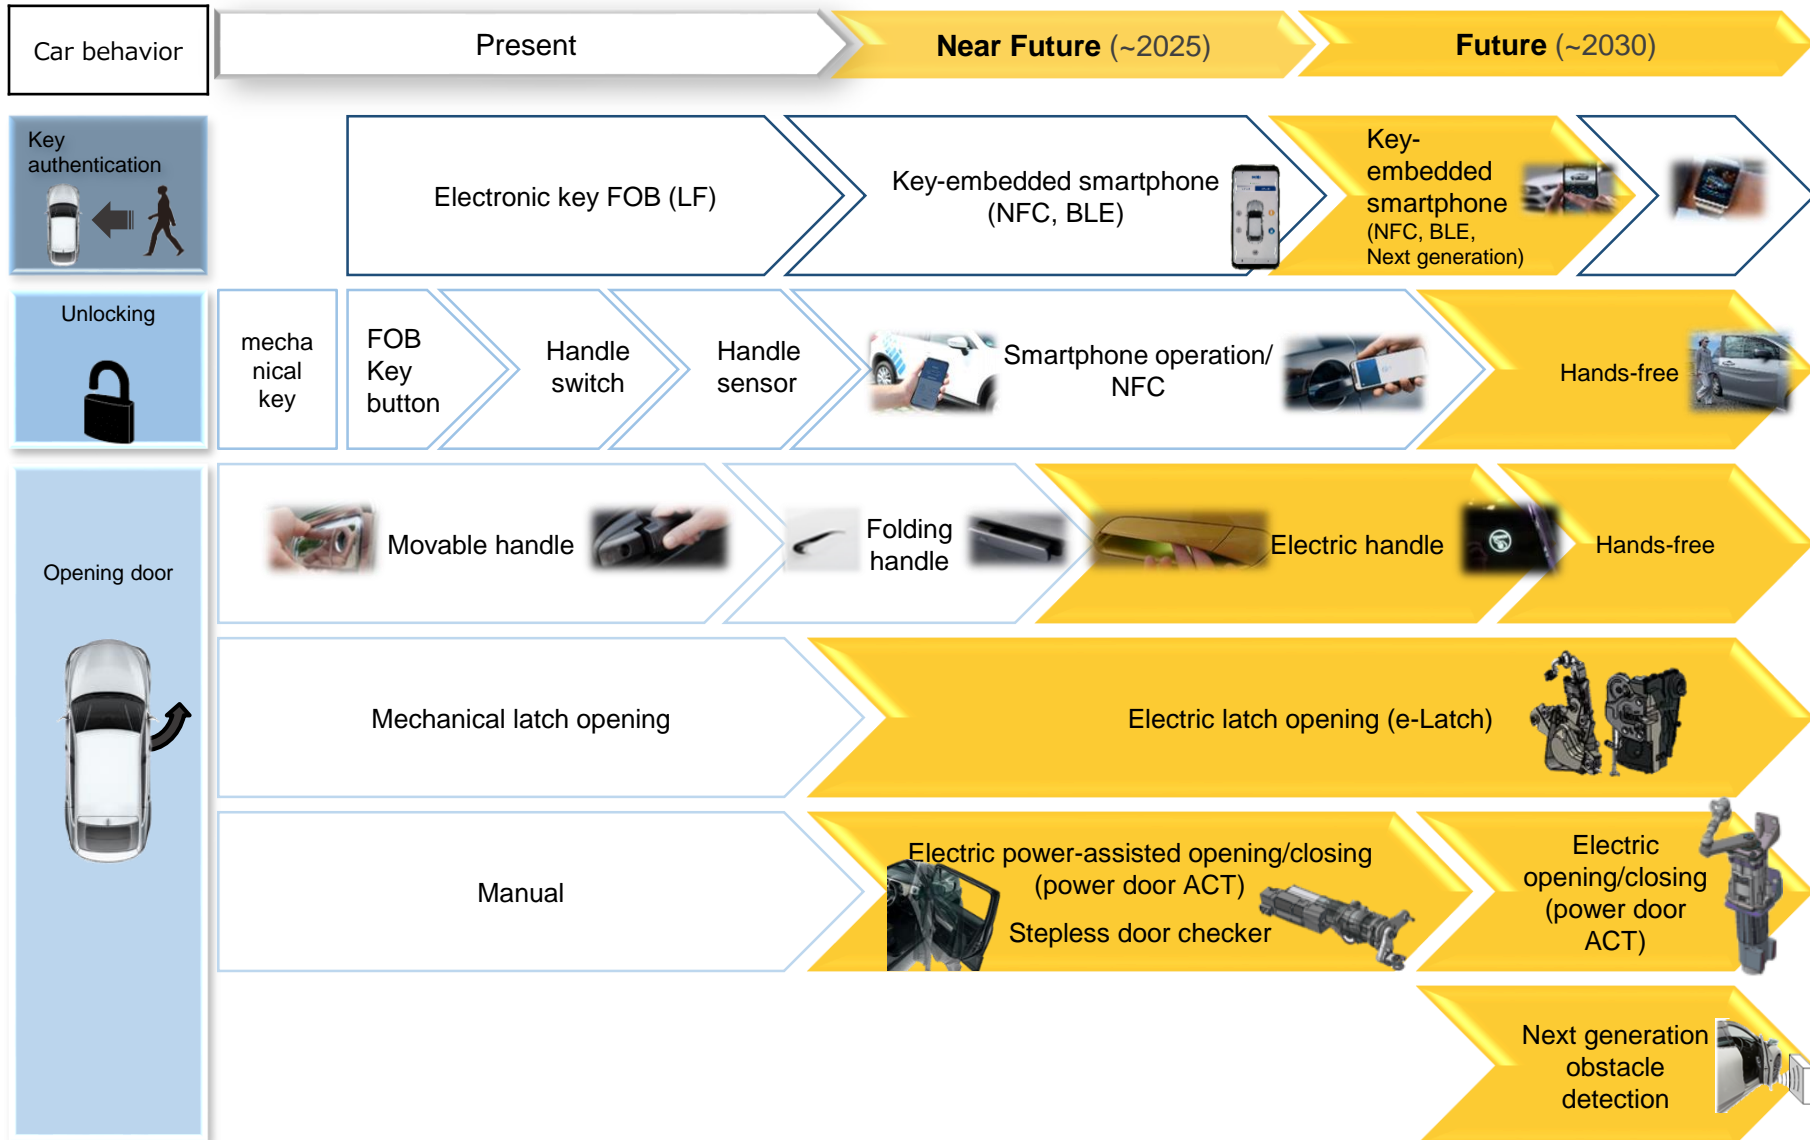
Car behavior

Present

Near Future (~2025)

Future (~2030)

Key authentication

Electronic key FOB (LF)

Key-embedded smartphone (NFC, BLE)

Key-embedded smartphone (NFC, BLE, Next generation)

Unlocking

mechanical key

FOB Key button

Handle switch

Handle sensor

Smartphone operation/ NFC

Hands-free

Opening door

Movable handle

Folding handle

Electric handle

Hands-free

Mechanical latch opening

Electric latch opening (e-Latch)

Manual

Electric power-assisted opening/closing (power door ACT)

Stepless door checker

Electric opening/closing (power door ACT)

Next generation obstacle detection